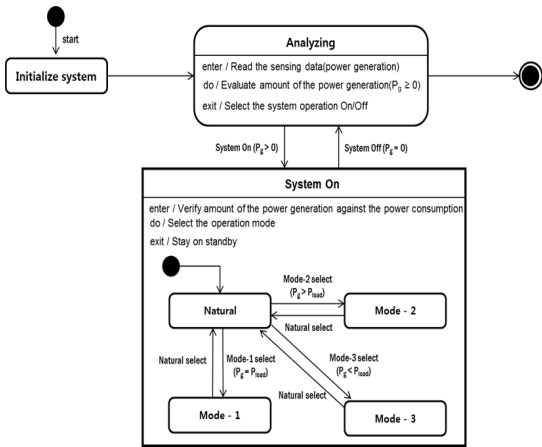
start

Initialize system

Analyzing

enter / Read the sensing data(power generation)

do / Evaluate amount of the power generation($P_g \geq 0$)

exit / Select the system operation On/Off

System On ($P_g > 0$)

System Off ($P_g = 0$)

System On

enter / Verify amount of the power generation against the power consumption

do / Select the operation mode

exit / Stay on standby

Natural

Mode-2 select ($P_g > P_{load}$)

Mode - 2

Natural select

Natural select

Mode-1 select ($P_g = P_{load}$)

Mode-3 select ($P_g < P_{load}$)

Natural select

Mode - 1

Mode - 3